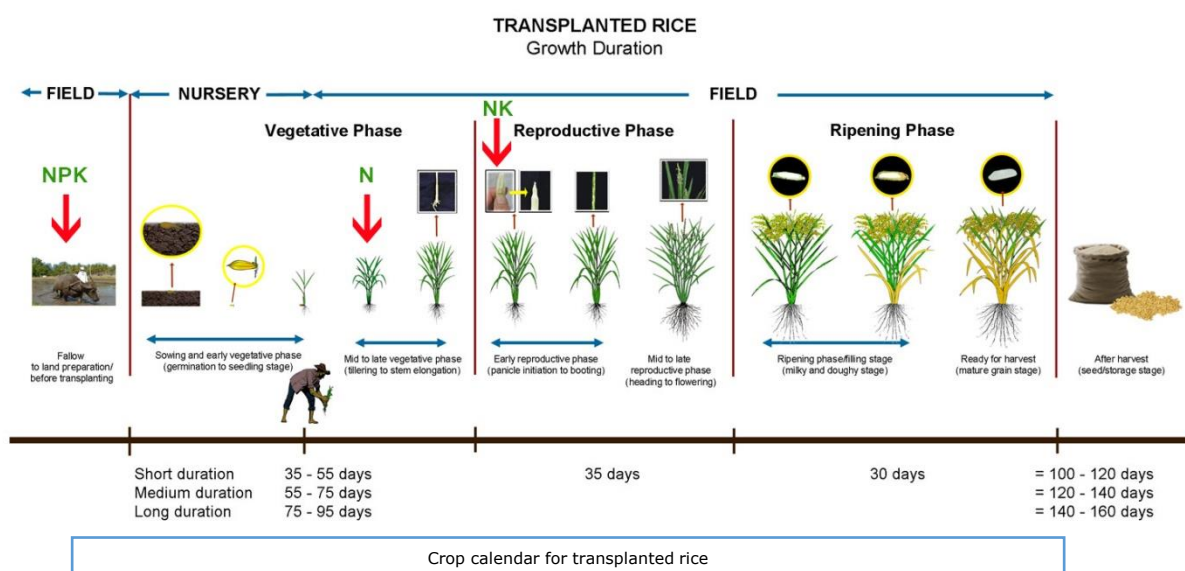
TRANSPLANTED RICE
Growth Duration

FIELD
NURSERY
FIELD

Vegetative Phase
Reproductive Phase
Ripening Phase

NPK
N
NK

Fallow to land preparation/ before transplanting

Sowing and early vegetative phase (germination to seedling stage)

Mid to late vegetative phase (tillering to stem elongation)

Early reproductive phase (panicle initiation to booting)

Mid to late reproductive phase (heading to flowering)

Ripening phase/filling stage (milky and doughy stage)

Ready for harvest (mature grain stage)

After harvest (seed/storage stage)

Short duration 35 - 55 days
Medium duration 55 - 75 days
Long duration 75 - 95 days

35 days

30 days

= 100 - 120 days
= 120 - 140 days
= 140 - 160 days

Crop calendar for transplanted rice